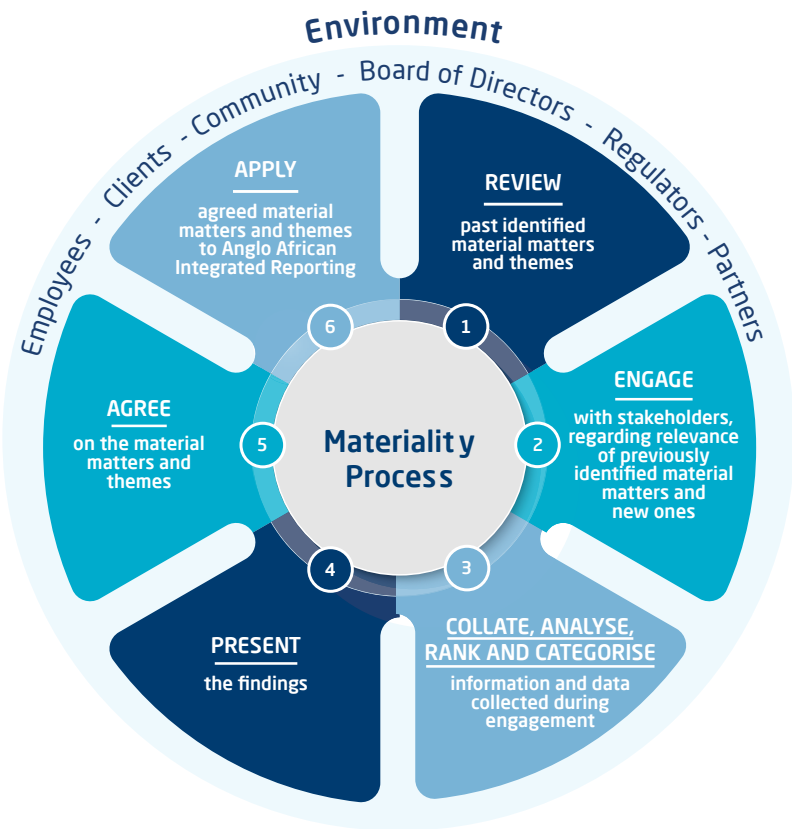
Environment

Employees - Clients - Community - Board of Directors - Regulators - Partners

Materiality Process

1

REVIEW

past identified material matters and themes

2

ENGAGE

with stakeholders, regarding relevance of previously identified material matters and new ones

3

COLLATE, ANALYSE, RANK AND CATEGORISE

information and data collected during engagement

4

PRESENT

the findings

5

AGREE

on the material matters and themes

6

APPLY

agreed material matters and themes to Anglo African Integrated Reporting